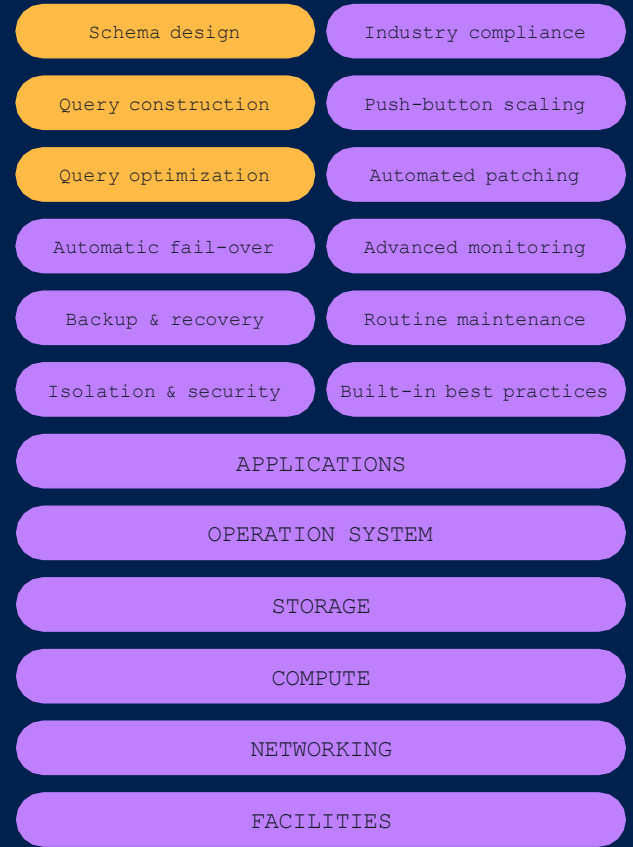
Schema design

Industry compliance

Query construction

Push-button scaling

Query optimization

Automated patching

Automatic fail-over

Advanced monitoring

Backup & recovery

Routine maintenance

Isolation & security

Built-in best practices

APPLICATIONS

OPERATION SYSTEM

STORAGE

COMPUTE

NETWORKING

FACILITIES